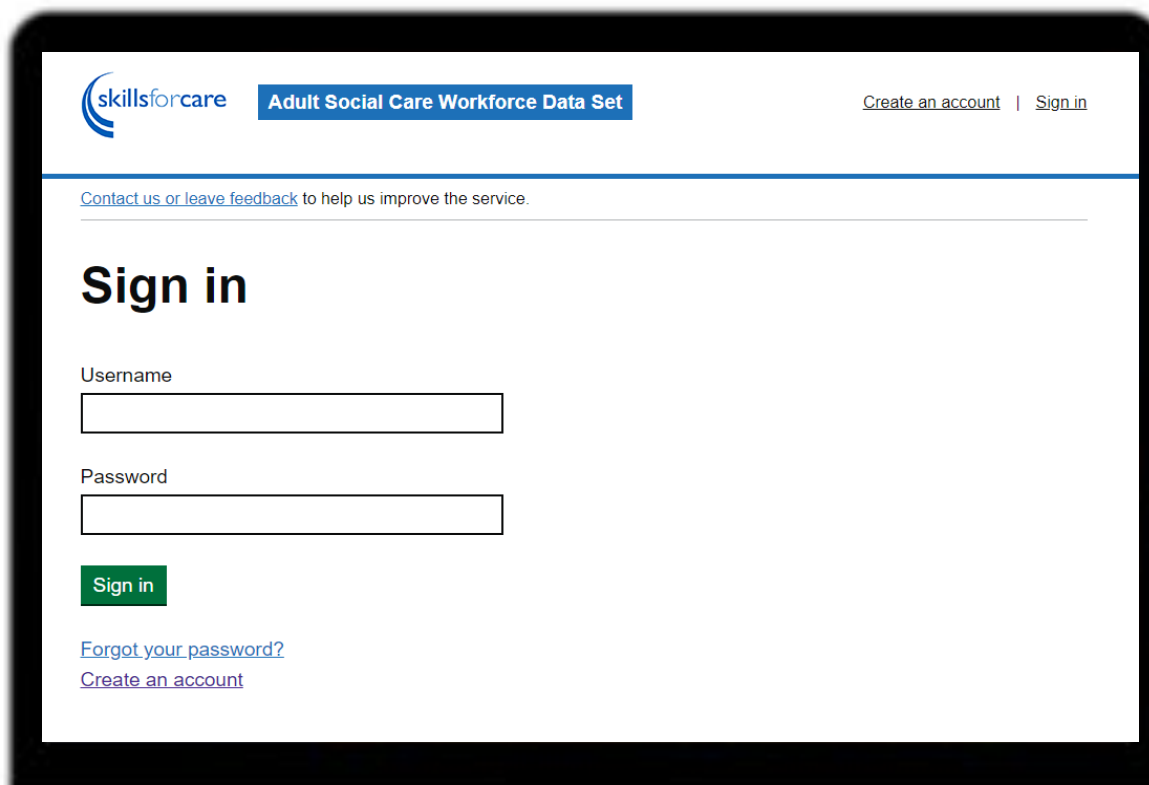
skillsforcare

Adult Social Care Workforce Data Set

Create an account | Sign in

Contact us or leave feedback to help us improve the service.

Sign in

Username

Password

Sign in

Forgot your password?

Create an account